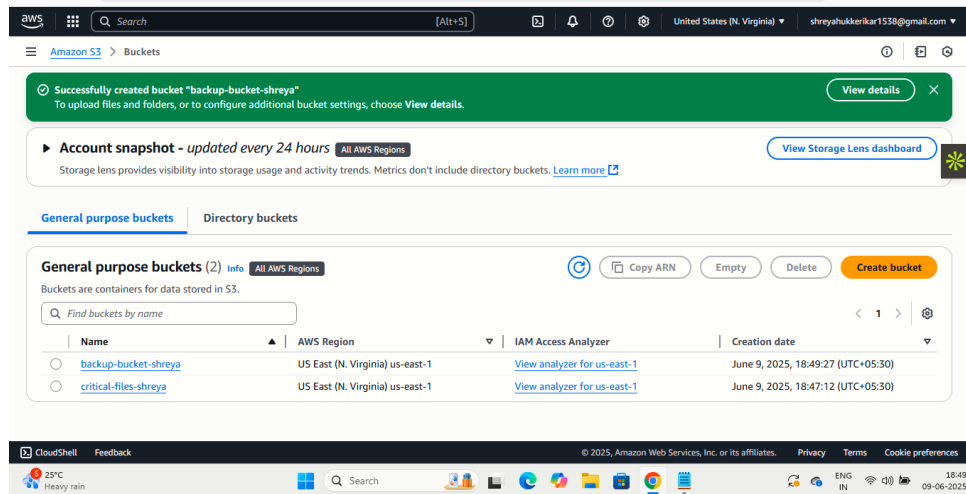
aws
Search [Alt+S]
United States (N. Virginia) ▾ shreyahukkerikar1538@gmail.com ▾

Amazon S3 > Buckets

Successfully created bucket "backup-bucket-shreya"
To upload files and folders, or to configure additional bucket settings, choose View details.
View details

Account snapshot - updated every 24 hours All AWS Regions
Storage lens provides visibility into storage usage and activity trends. Metrics don't include directory buckets. Learn more
View Storage Lens dashboard

General purpose buckets Directory buckets

General purpose buckets (2) Info All AWS Regions
Buckets are containers for data stored in S3.
Copy ARN Empty Delete Create bucket
Find buckets by name
< 1 >

| Name | AWS Region | IAM Access Analyzer | Creation date |
|---|---|---|---|
| backup-bucket-shreya | US East (N. Virginia) us-east-1 | View analyzer for us-east-1 | June 9, 2025, 18:49:27 (UTC+05:30) |
| critical-files-shreya | US East (N. Virginia) us-east-1 | View analyzer for us-east-1 | June 9, 2025, 18:47:12 (UTC+05:30) |

CloudShell Feedback © 2025, Amazon Web Services, Inc. or its affiliates. Privacy Terms Cookie preferences

5 25°C Heavy rain Search ENG IN 18:49 09-06-2025